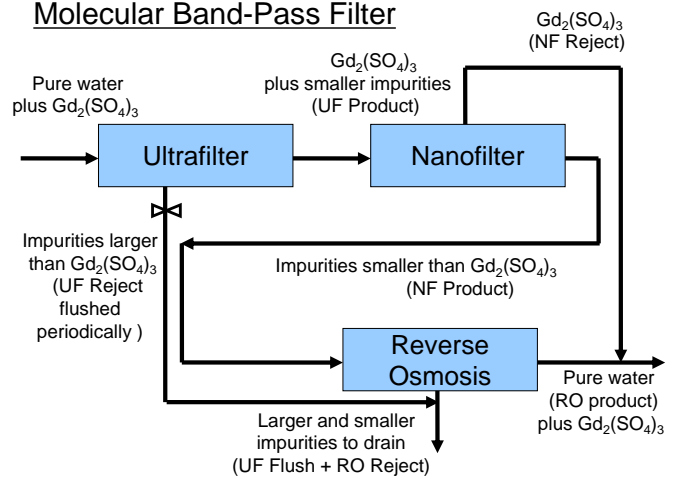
Molecular Band-Pass Filter

$Gd_2(SO_4)_3$ (NF Reject)

Pure water plus $Gd_2(SO_4)_3$

$Gd_2(SO_4)_3$ plus smaller impurities (UF Product)

Ultrafilter

Nanofilter

Impurities larger than $Gd_2(SO_4)_3$ (UF Reject flushed periodically )

Impurities smaller than $Gd_2(SO_4)_3$ (NF Product)

Reverse Osmosis

Pure water (RO product) plus $Gd_2(SO_4)_3$

Larger and smaller impurities to drain (UF Flush + RO Reject)